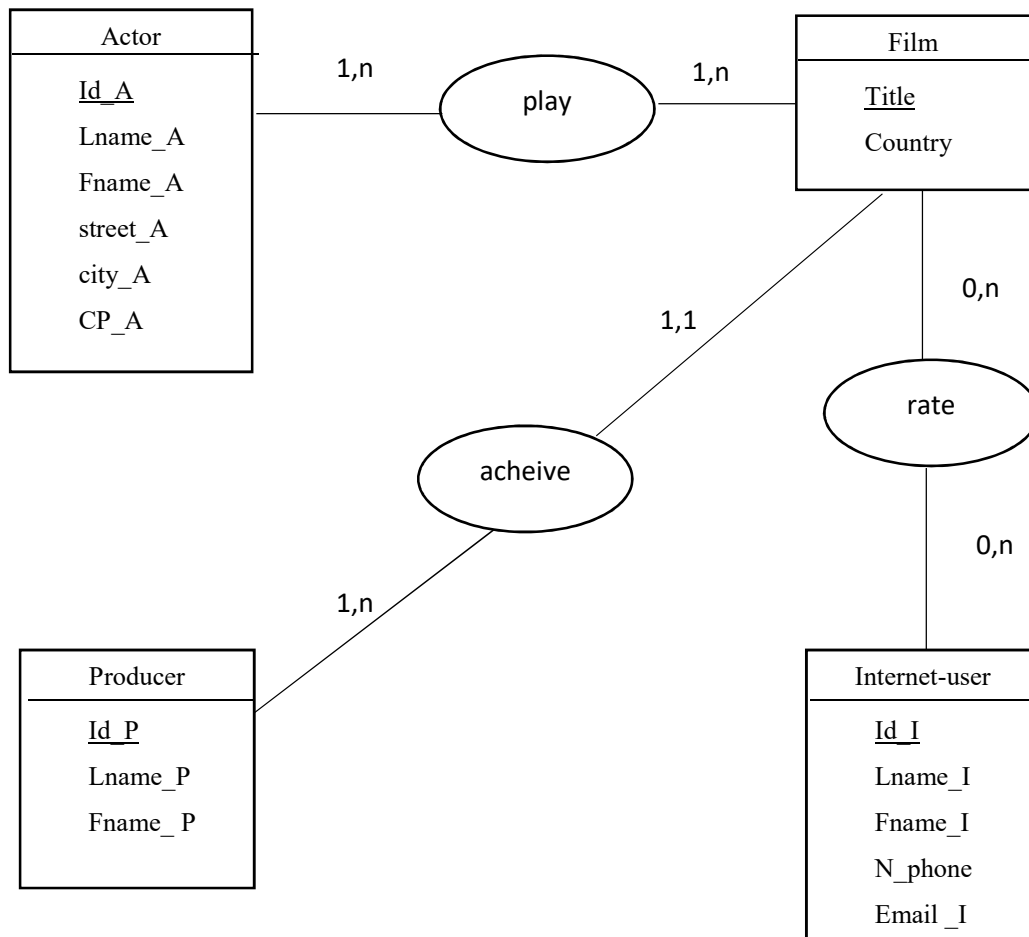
Actor
Id_A
Lname_A
Fname_A
street_A
city_A
CP_A

1,n

play

1,n

Film
Title
Country

0,n

1,1

rate

acheive

0,n

1,n

Producer
Id_P
Lname_P
Fname_ P

Internet-user
Id_I
Lname_I
Fname_I
N_phone
Email _I